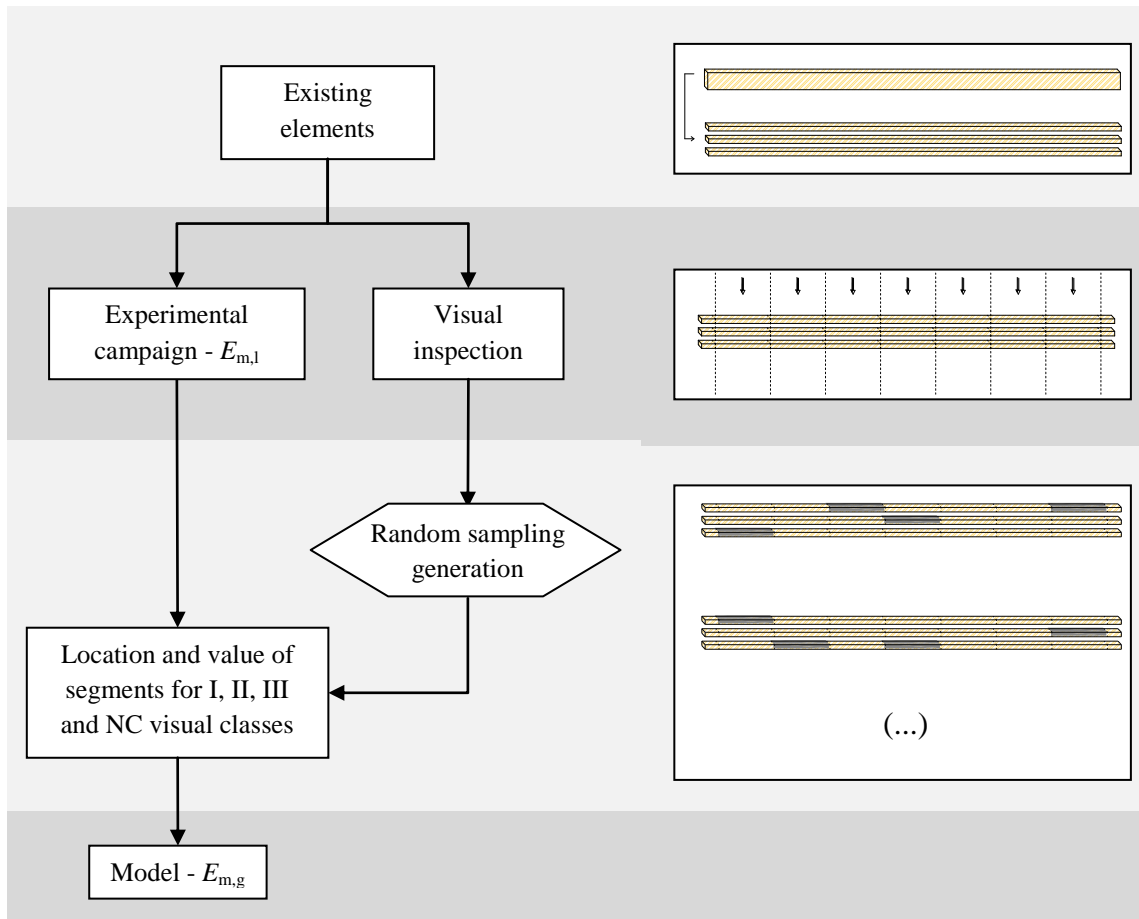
Existing elements

Experimental campaign - $E_{\mathrm{m,l}}$

Visual inspection

Random sampling generation

Location and value of segments for I, II, III and NC visual classes

Model - $E_{\mathrm{m,g}}$

(...)